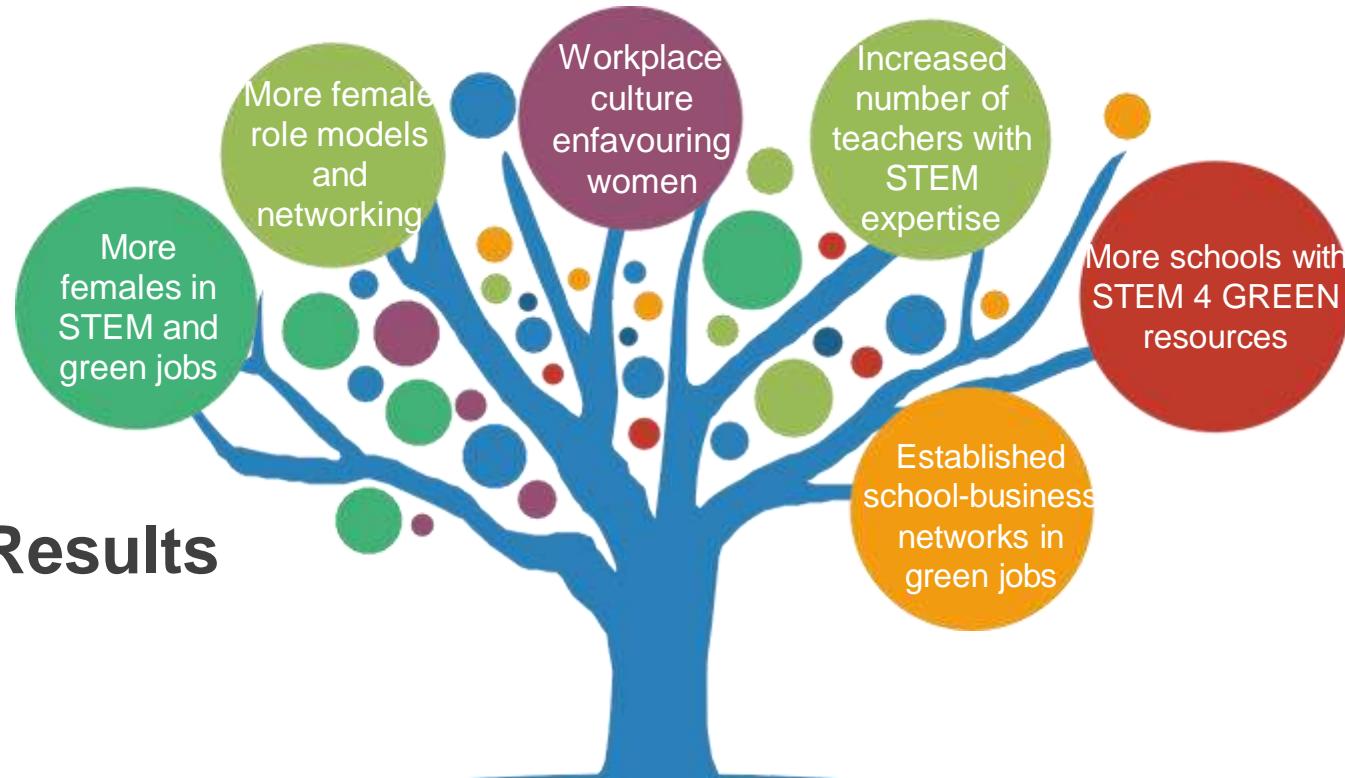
Results

More females in STEM and green jobs

More female role models and networking

Workplace culture enfavouring women

Increased number of teachers with STEM expertise

More schools with STEM 4 GREEN resources

Established school-business networks in green jobs